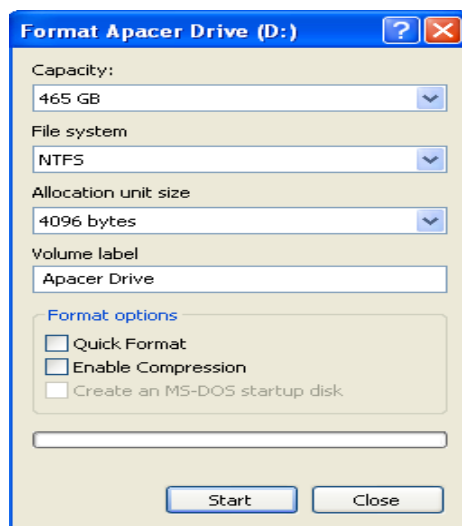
Format Apacer Drive (D:)

Capacity:
465 GB

File system
NTFS

Allocation unit size
4096 bytes

Volume label
Apacer Drive

Format options
Quick Format
Enable Compression
Create an MS-DOS startup disk

Start
Close